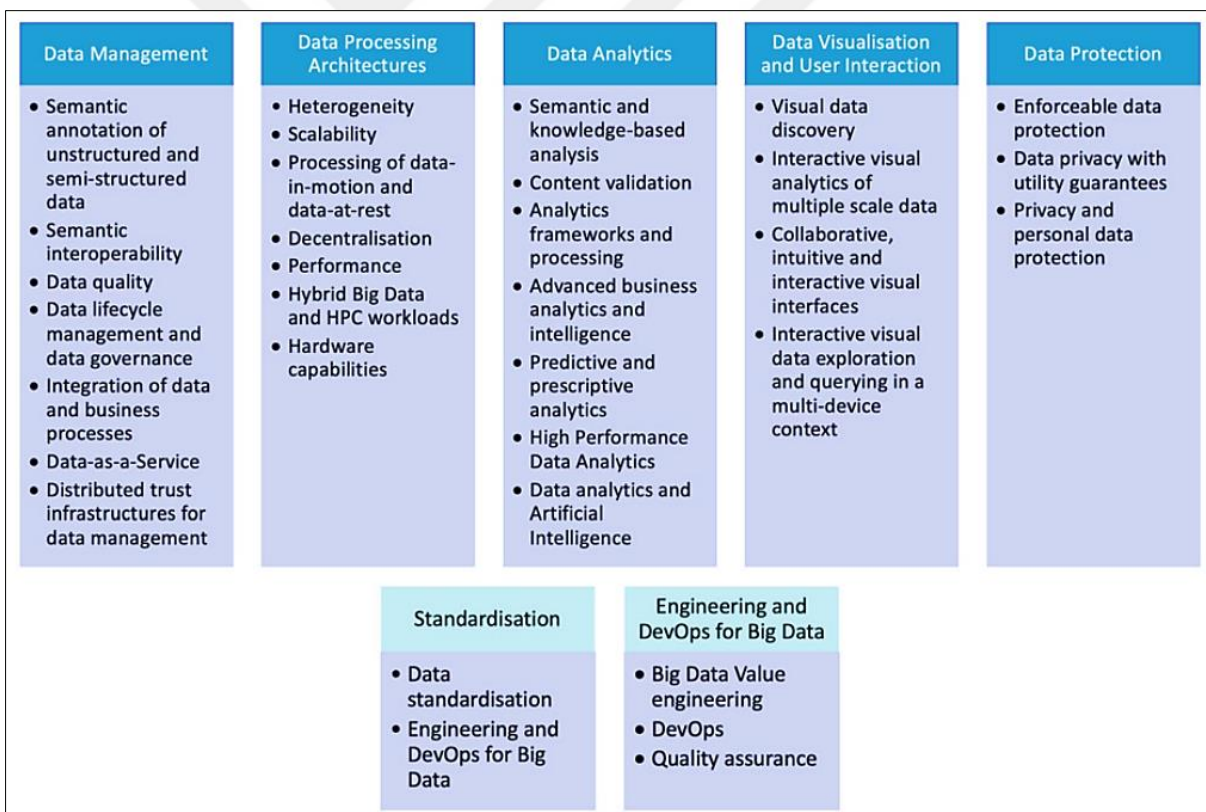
Data Management
• Semantic annotation of unstructured and semi-structured data
• Semantic interoperability
• Data quality
• Data lifecycle management and data governance
• Integration of data and business processes
• Data-as-a-Service
• Distributed trust infrastructures for data management

Data Processing Architectures
• Heterogeneity
• Scalability
• Processing of data-in-motion and data-at-rest
• Decentralisation
• Performance
• Hybrid Big Data and HPC workloads
• Hardware capabilities

Data Analytics
• Semantic and knowledge-based analysis
• Content validation
• Analytics frameworks and processing
• Advanced business analytics and intelligence
• Predictive and prescriptive analytics
• High Performance Data Analytics
• Data analytics and Artificial Intelligence

Data Visualisation and User Interaction
• Visual data discovery
• Interactive visual analytics of multiple scale data
• Collaborative, intuitive and interactive visual interfaces
• Interactive visual data exploration and querying in a multi-device context

Data Protection
• Enforceable data protection
• Data privacy with utility guarantees
• Privacy and personal data protection

Standardisation
• Data standardisation
• Engineering and DevOps for Big Data

Engineering and DevOps for Big Data
• Big Data Value engineering
• DevOps
• Quality assurance